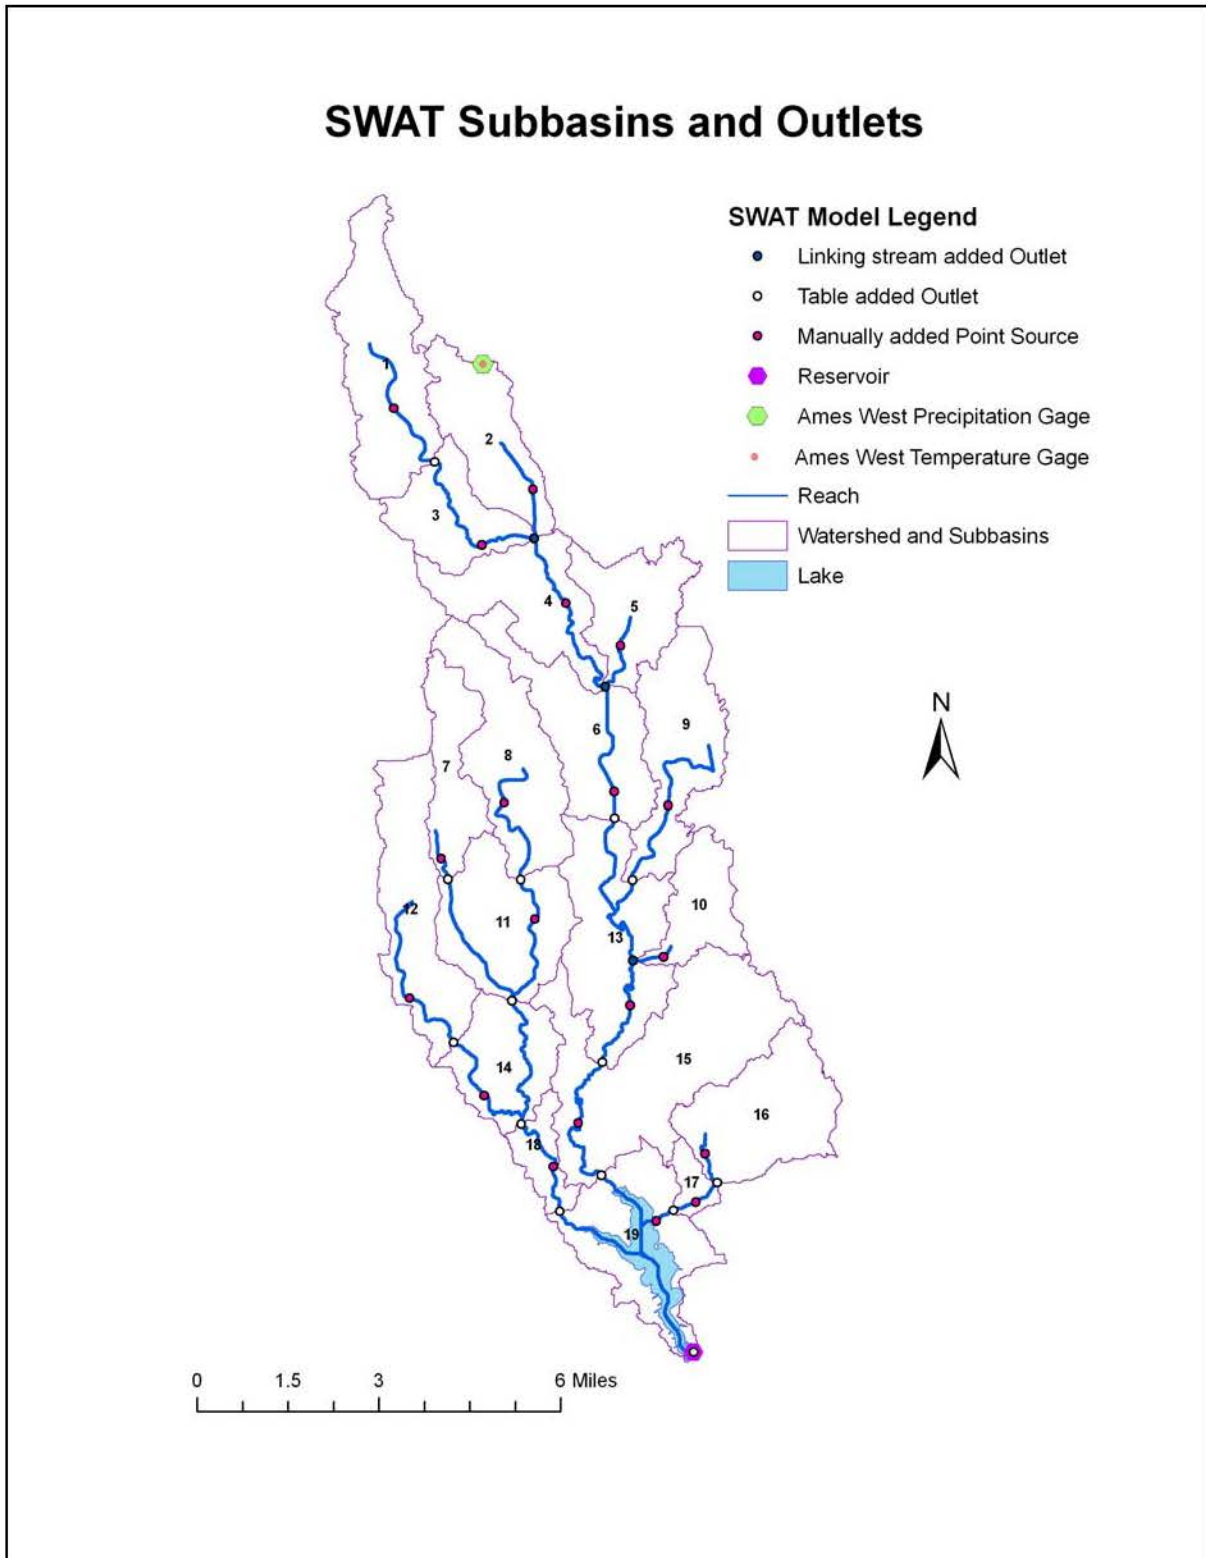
SWAT Subbasins and Outlets

SWAT Model Legend
Linking stream added Outlet
Table added Outlet
Manually added Point Source
Reservoir
Ames West Precipitation Gage
Ames West Temperature Gage
Reach
Watershed and Subbasins
Lake

1
2
3
4
5
6
7
8
9
10
11
12
13
14
15
16
17
18
19

N

0 1.5 3 6 Miles